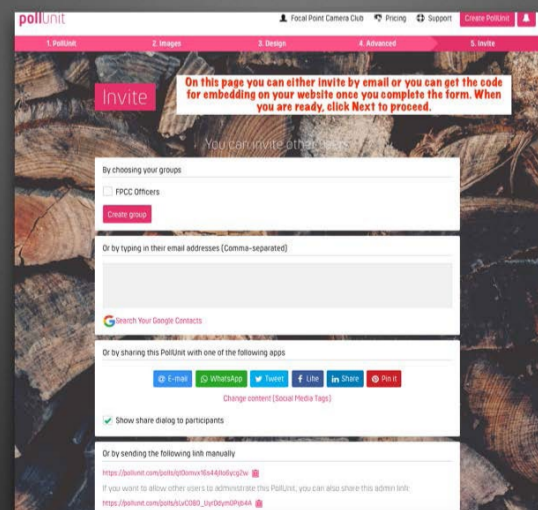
pollunit

Focal Point Camera Club Pricing Support Create PollUnit

1. PollUnit 2. Images 3. Design 4. Advanced 5. Invite

Invite

On this page you can either invite by email or you can get the code for embedding on your website once you complete the form. When you are ready, click Next to proceed.

You can invite others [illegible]

By choosing your groups

FPCC Officers

Create group

Or by typing in their email addresses (Comma-separated)

Search Your Google Contacts

Or by sharing this PollUnit with one of the following apps

E-mail WhatsApp Tweet Like Share Pin it

Change content (Social Media Tags)

Show share dialog to participants

Or by sending the following link manually

https://pollunit.com/polls/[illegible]

If you want to allow other users to administrate this PollUnit, you can also share this admin link:

https://pollunit.com/polls/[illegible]